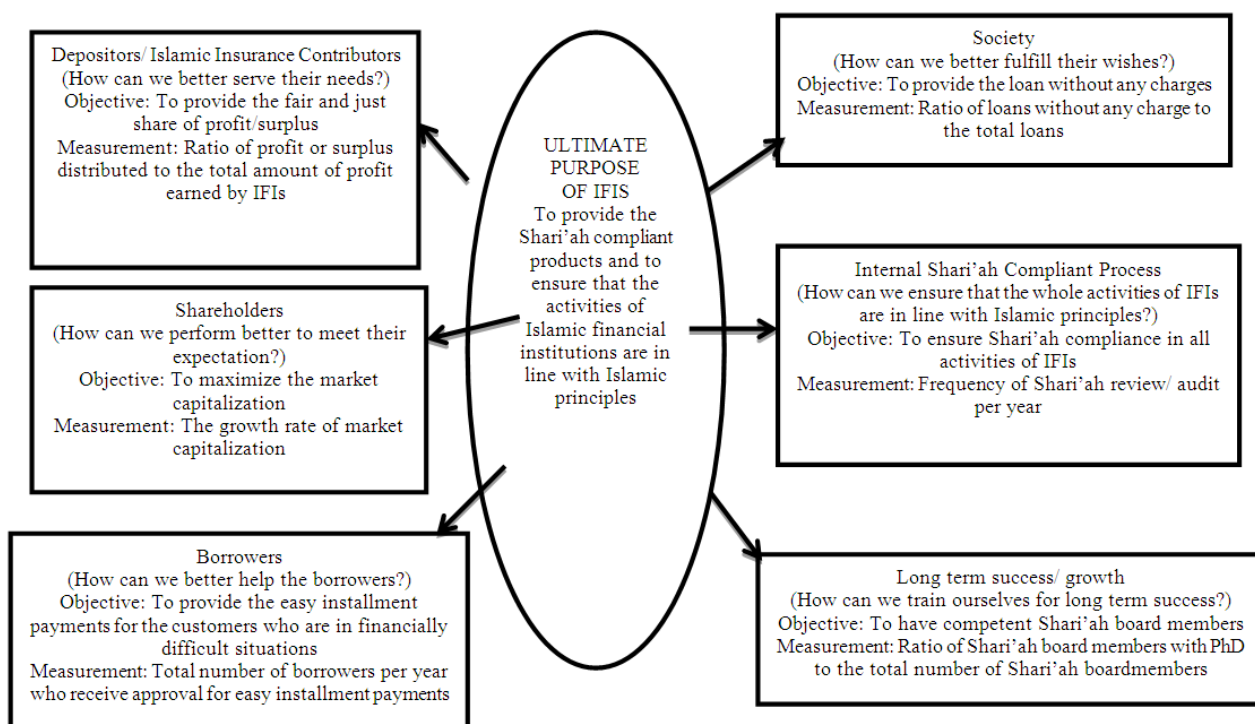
Depositors/ Islamic Insurance Contributors
(How can we better serve their needs?)
Objective: To provide the fair and just share of profit/surplus
Measurement: Ratio of profit or surplus distributed to the total amount of profit earned by IFIs

ULTIMATE PURPOSE OF IFIS
To provide the Shari'ah compliant products and to ensure that the activities of Islamic financial institutions are in line with Islamic principles

Society
(How can we better fulfill their wishes?)
Objective: To provide the loan without any charges
Measurement: Ratio of loans without any charge to the total loans

Shareholders
(How can we perform better to meet their expectation?)
Objective: To maximize the market capitalization
Measurement: The growth rate of market capitalization

Internal Shari'ah Compliant Process
(How can we ensure that the whole activities of IFIs are in line with Islamic principles?)
Objective: To ensure Shari'ah compliance in all activities of IFIs
Measurement: Frequency of Shari'ah review/ audit per year

Borrowers
(How can we better help the borrowers?)
Objective: To provide the easy installment payments for the customers who are in financially difficult situations
Measurement: Total number of borrowers per year who receive approval for easy installment payments

Long term success/ growth
(How can we train ourselves for long term success?)
Objective: To have competent Shari'ah board members
Measurement: Ratio of Shari'ah board members with PhD to the total number of Shari'ah boardmembers